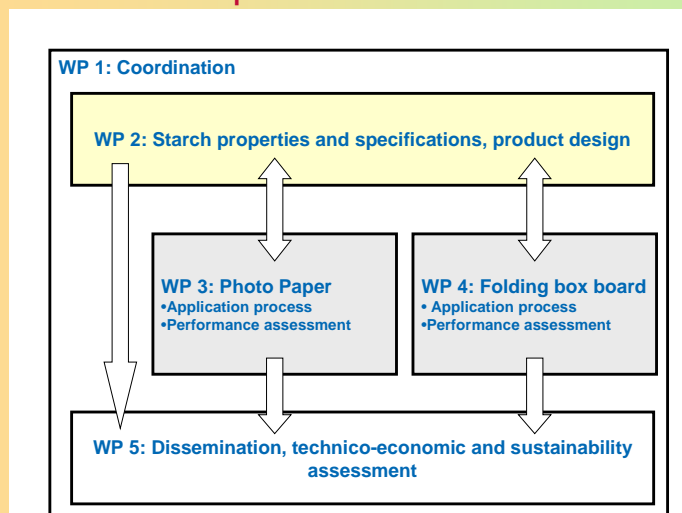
WP 1: Coordination

WP 2: Starch properties and specifications, product design

WP 3: Photo Paper
•Application process
•Performance assessment

WP 4: Folding box board
• Application process
•Performance assessment

WP 5: Dissemination, technico-economic and sustainability assessment